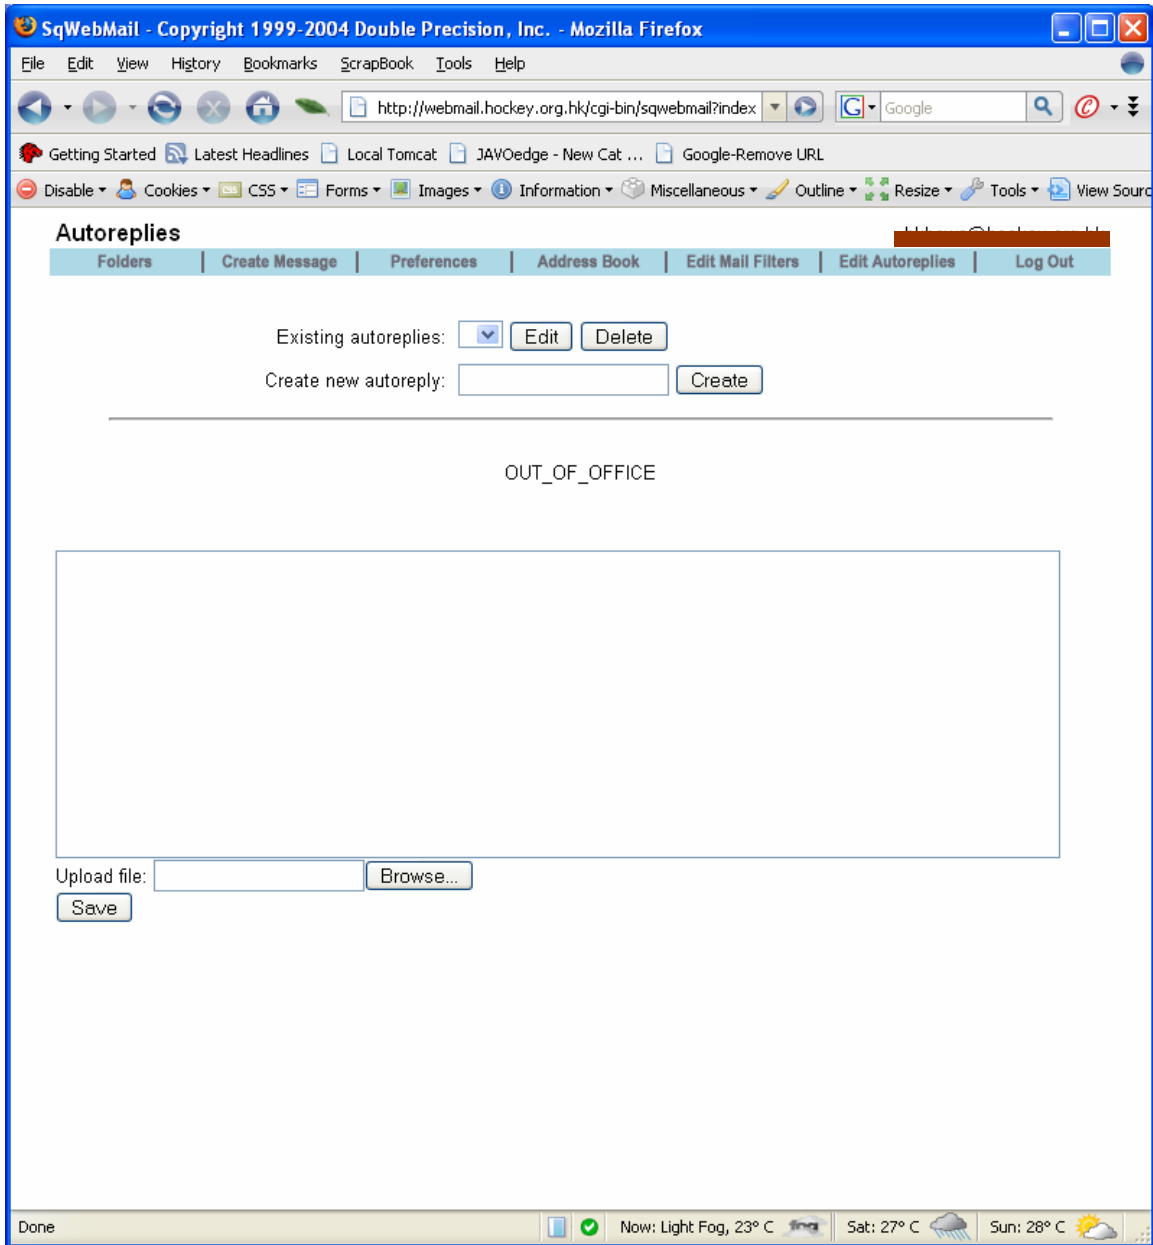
SqWebMail - Copyright 1999-2004 Double Precision, Inc. - Mozilla Firefox

File Edit View History Bookmarks ScrapBook Tools Help

http://webmail.hockey.org.hk/cgi-bin/sqwebmail?index

Google

Getting Started Latest Headlines Local Tomcat JAVOedge - New Cat ... Google-Remove URL

Disable Cookies CSS Forms Images Information Miscellaneous Outline Resize Tools View Sourc

Autoreplies

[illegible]

| Folders | Create Message | Preferences | Address Book | Edit Mail Filters | Edit Autoreplies | Log Out |
|---|---|---|---|---|---|---|

Existing autoreplies: Edit Delete

Create new autoreply: Create

OUT_OF_OFFICE

Upload file: Browse...

Save

Done

Now: Light Fog, 23° C fog Sat: 27° C Sun: 28° C